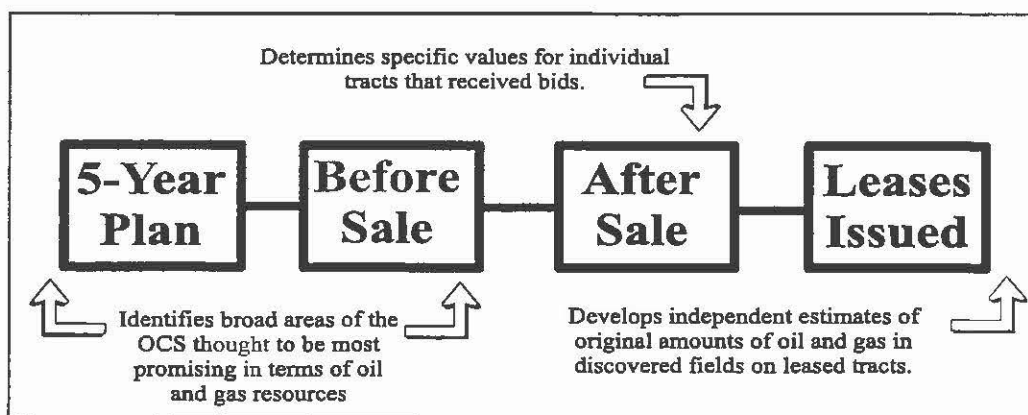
Determines specific values for individual tracts that received bids.

5-Year Plan

Before Sale

After Sale

Leases Issued

Identifies broad areas of the OCS thought to be most promising in terms of oil and gas resources

Develops independent estimates of original amounts of oil and gas in discovered fields on leased tracts.